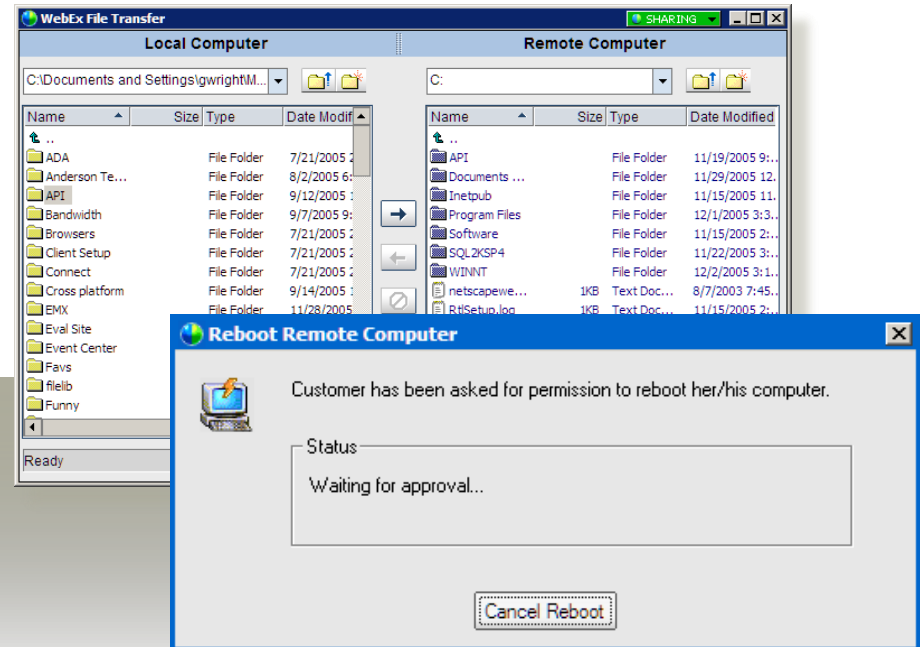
WebEx File Transfer
SHARING

Local Computer

C:\Documents and Settings\gwright\M...

| Name | Size | Type | Date Modif |
|---|---|---|---|
| .. | | | |
| ADA | | File Folder | 7/21/2005 2 |
| Anderson Te... | | File Folder | 8/2/2005 6: |
| API | | File Folder | 9/12/2005 1 |
| Bandwidth | | File Folder | 9/7/2005 9: |
| Browsers | | File Folder | 7/21/2005 2 |
| Client Setup | | File Folder | 7/21/2005 2 |
| Connect | | File Folder | 7/21/2005 2 |
| Cross platform | | File Folder | 9/14/2005 1 |
| EMX | | File Folder | 11/28/2005 |
| Eval Site | | | |
| Event Center | | | |
| Favs | | | |
| filelib | | | |
| Funny | | | |

Ready

Remote Computer

C:

| Name | Size | Type | Date Modified |
|---|---|---|---|
| .. | | | |
| API | | File Folder | 11/19/2005 9:... |
| Documents ... | | File Folder | 11/29/2005 12. |
| Inetpub | | File Folder | 11/15/2005 11. |
| Program Files | | File Folder | 12/1/2005 3:3... |
| Software | | File Folder | 11/15/2005 2:... |
| SQL2KSP4 | | File Folder | 11/22/2005 3:... |
| WINNT | | File Folder | 12/2/2005 3:1... |
| netscapewe... | 1KB | Text Doc... | 8/7/2003 7:45... |
| RtlSetup.log | 1KB | Text Doc... | 11/15/2005 2:... |

Reboot Remote Computer

Customer has been asked for permission to reboot her/his computer.

Status

Waiting for approval...

Cancel Reboot